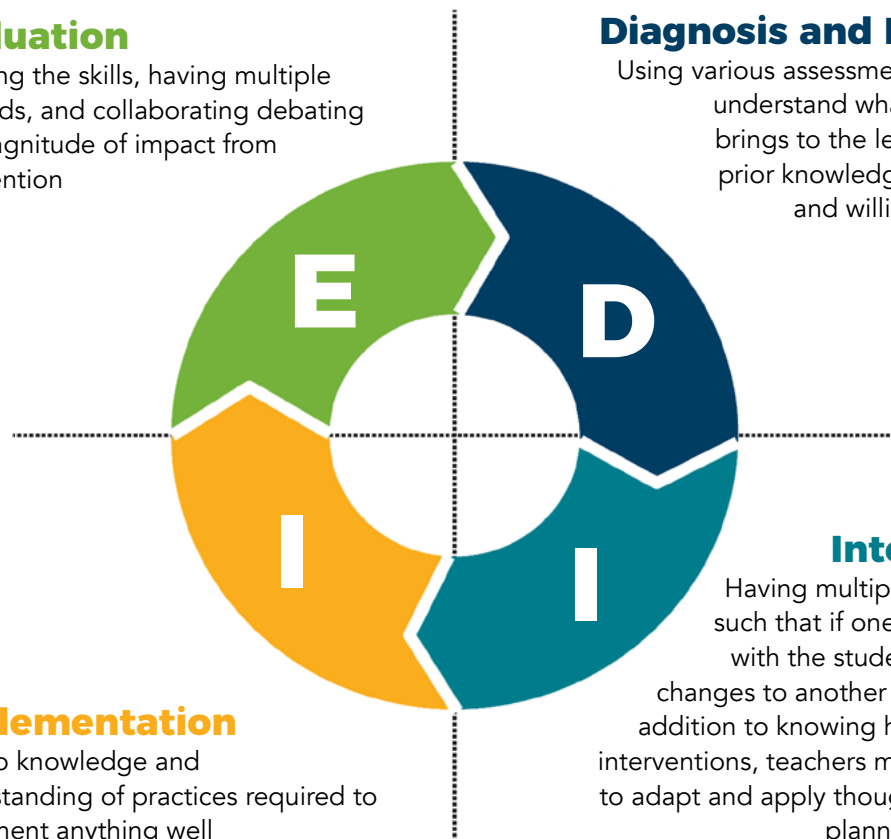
luation
ng the skills, having multiple ds, and collaborating debating gnitude of impact from ention

Diagnosis and
Using various assessme understand wha brings to the le prior knowledg and willi

E

D

I

I

Int
Having multip such that if one with the stude changes to another addition to knowing h interventions, teachers m to adapt and apply thou plann

lementation
o knowledge and standing of practices required to ment anything well